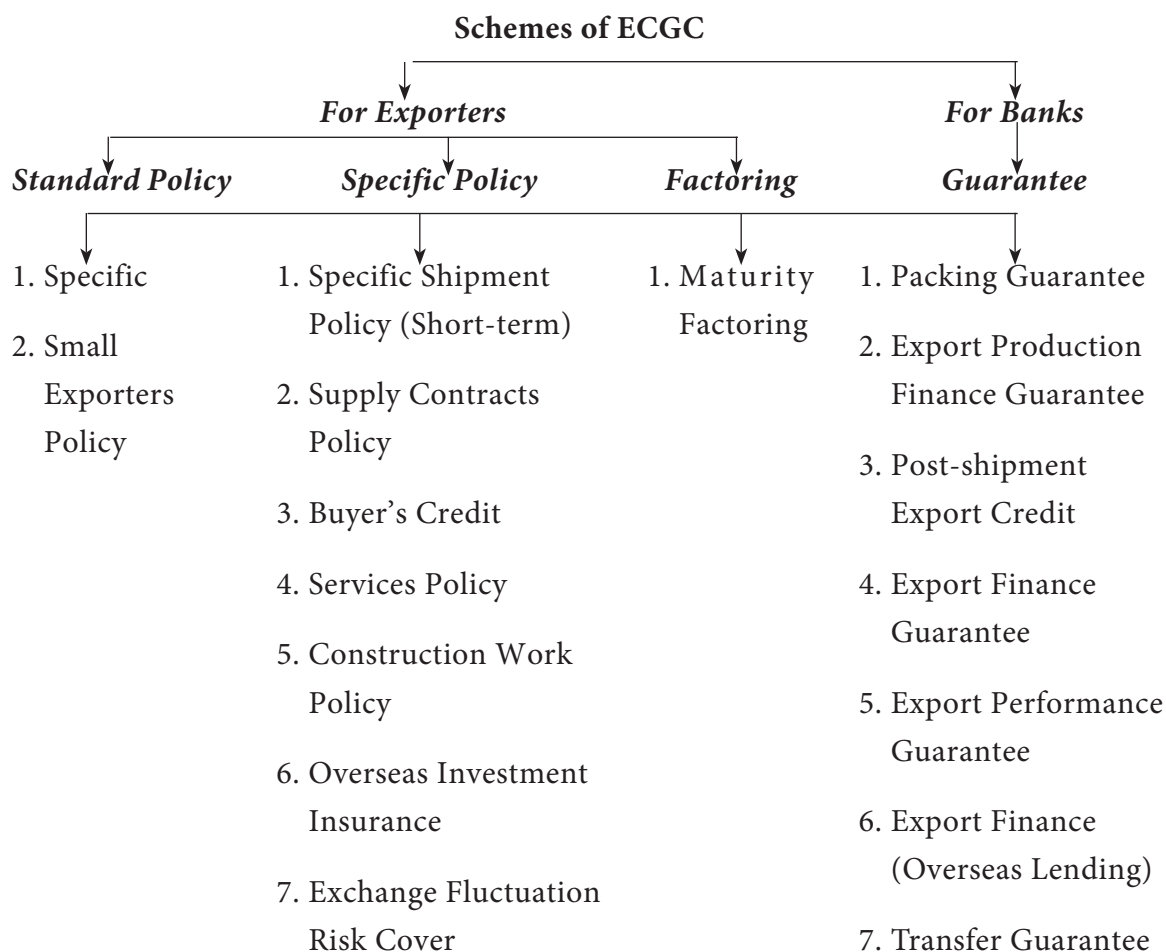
**Schemes of ECGC**

*For Exporters*

*For Banks*

*Standard Policy*

*Specific Policy*

*Factoring*

*Guarantee*

1. Specific
2. Small Exporters Policy

1. Specific Shipment Policy (Short-term)
2. Supply Contracts Policy
3. Buyer's Credit
4. Services Policy
5. Construction Work Policy
6. Overseas Investment Insurance
7. Exchange Fluctuation Risk Cover

1. Maturity Factoring

1. Packing Guarantee
2. Export Production Finance Guarantee
3. Post-shipment Export Credit
4. Export Finance Guarantee
5. Export Performance Guarantee
6. Export Finance (Overseas Lending)
7. Transfer Guarantee